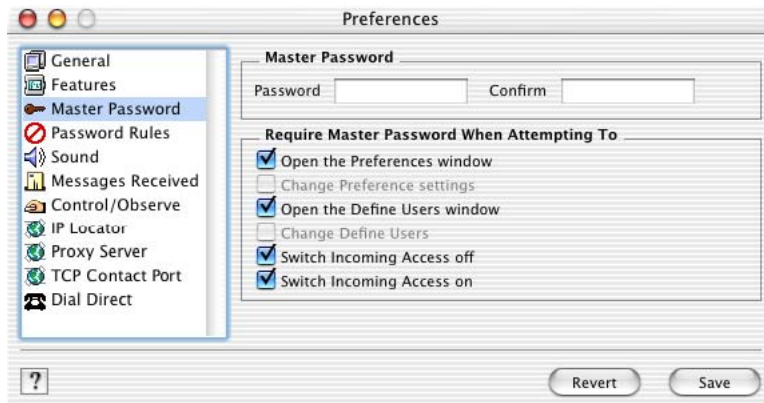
Preferences

General
Features
Master Password
Password Rules
Sound
Messages Received
Control/Observe
IP Locator
Proxy Server
TCP Contact Port
Dial Direct

Master Password

Password

Confirm

Require Master Password When Attempting To

Open the Preferences window
Change Preference settings
Open the Define Users window
Change Define Users
Switch Incoming Access off
Switch Incoming Access on

?

Revert

Save